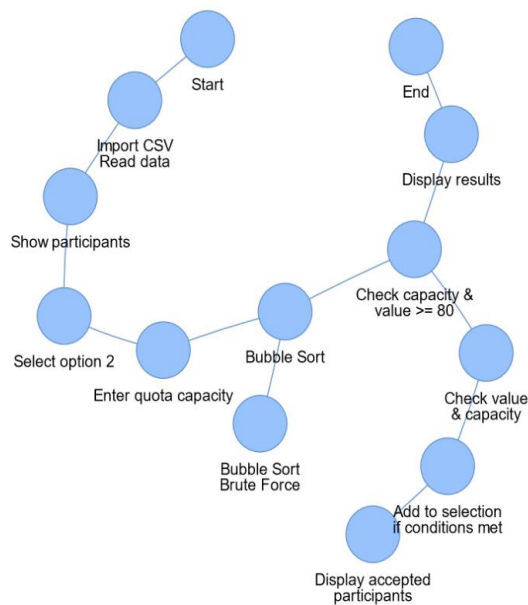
Start

Import CSV
Read data

Show participants

Select option 2

Enter quota capacity

Bubble Sort

Bubble Sort
Brute Force

Check capacity &
value >= 80

Check value
& capacity

Add to selection
if conditions met

Display accepted
participants

Display results

End